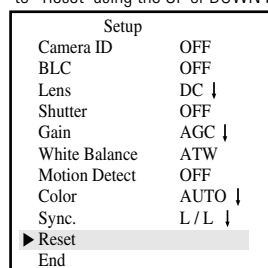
to "Reset" using the UP or DOWN

| Setup | |
|---|---|
| Camera ID | OFF |
| BLC | OFF |
| Lens | DC ↓ |
| Shutter | OFF |
| Gain | AGC ↓ |
| White Balance | ATW |
| Motion Detect | OFF |
| Color | AUTO ↓ |
| Sync. | L / L ↓ |
| ▶ Reset | |
| End | |